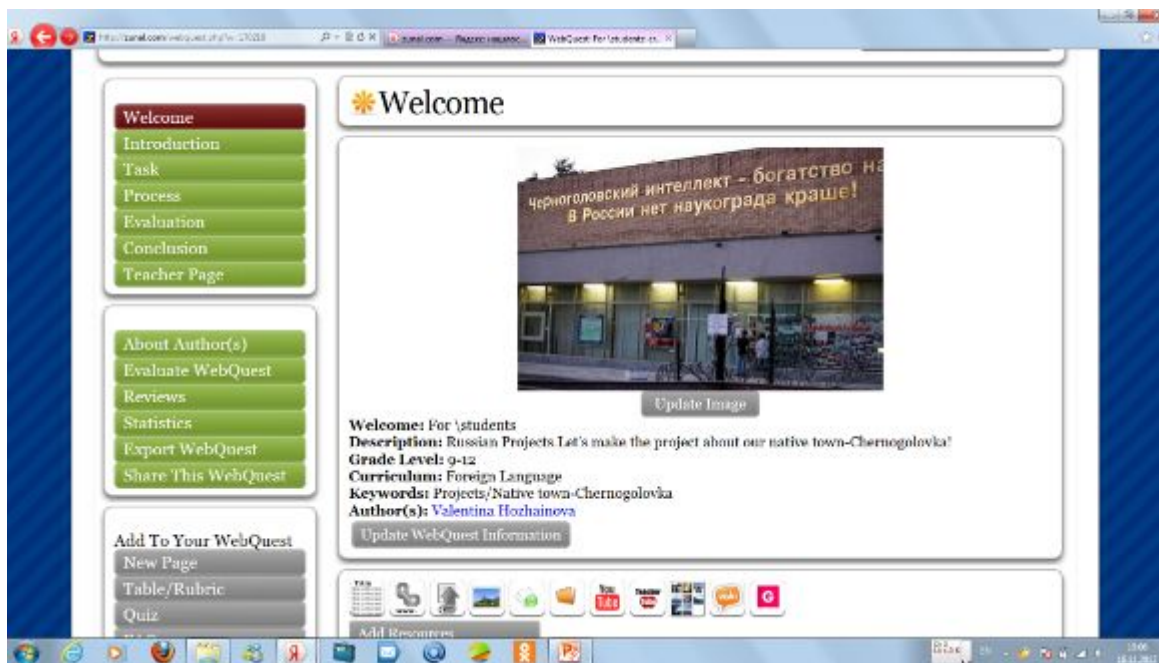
Welcome
Introduction
Task
Process
Evaluation
Conclusion
Teacher Page

About Author(s)
Evaluate WebQuest
Reviews
Statistics
Export WebQuest
Share This WebQuest

Add To Your WebQuest
New Page
Table/Rubric
Quiz

Welcome

Черноголовский интеллект – богатство на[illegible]
В России нет наукограда краше!

Update Image

**Welcome:** For \students
**Description:** Russian Projects Let's make the project about our native town-Chernogolovka!
**Grade Level:** 9-12
**Curriculum:** Foreign Language
**Keywords:** Projects/Native town-Chernogolovka
**Author(s):** Valentina Hozhainova

Update WebQuest Information

Add Resources